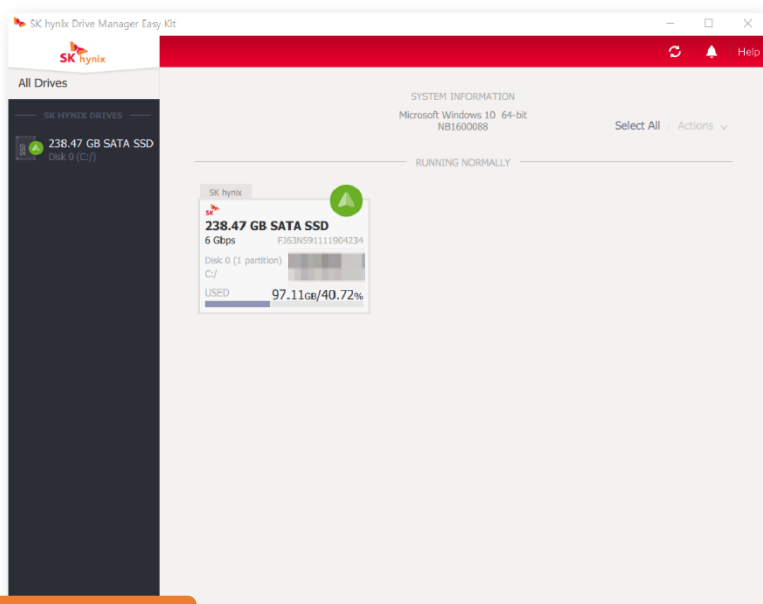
SK hynix Drive Manager Easy Kit

SK hynix

Help

All Drives

SK HYNIX DRIVES

SSD

238.47 GB SATA SSD
Disk 0 (C:/)

SYSTEM INFORMATION
Microsoft Windows 10 64-bit
NB1600088

Select All | Actions

RUNNING NORMALLY

SK hynix

SK

238.47 GB SATA SSD
6 Gbps FJ63N591111904234
Disk 0 (1 partition)
C:/
USED 97.11GB/40.72%